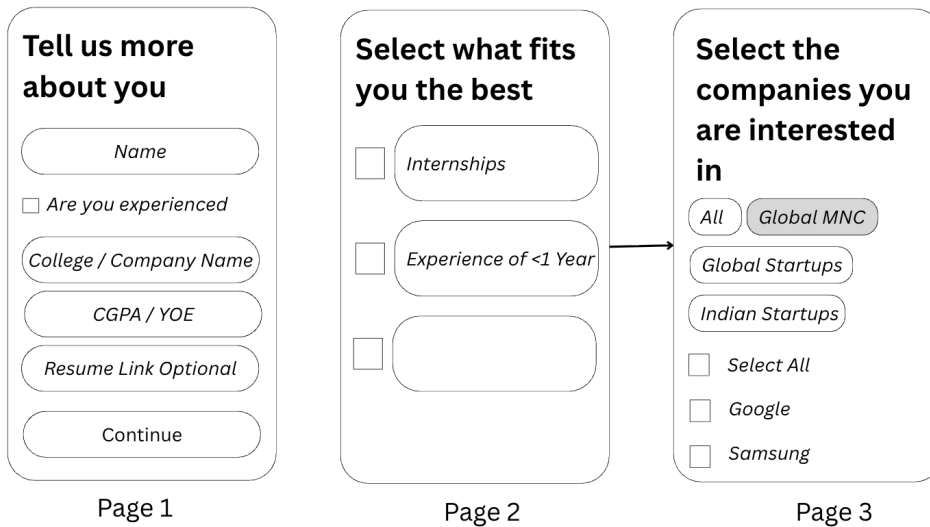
Tell us more about you

Name

☐ Are you experienced

College / Company Name

CGPA / YOE

Resume Link Optional

Continue

Page 1

Select what fits you the best

☐ Internships

☐ Experience of <1 Year

☐

Page 2

Select the companies you are interested in

All

Global MNC

Global Startups

Indian Startups

☐ Select All

☐ Google

☐ Samsung

Page 3